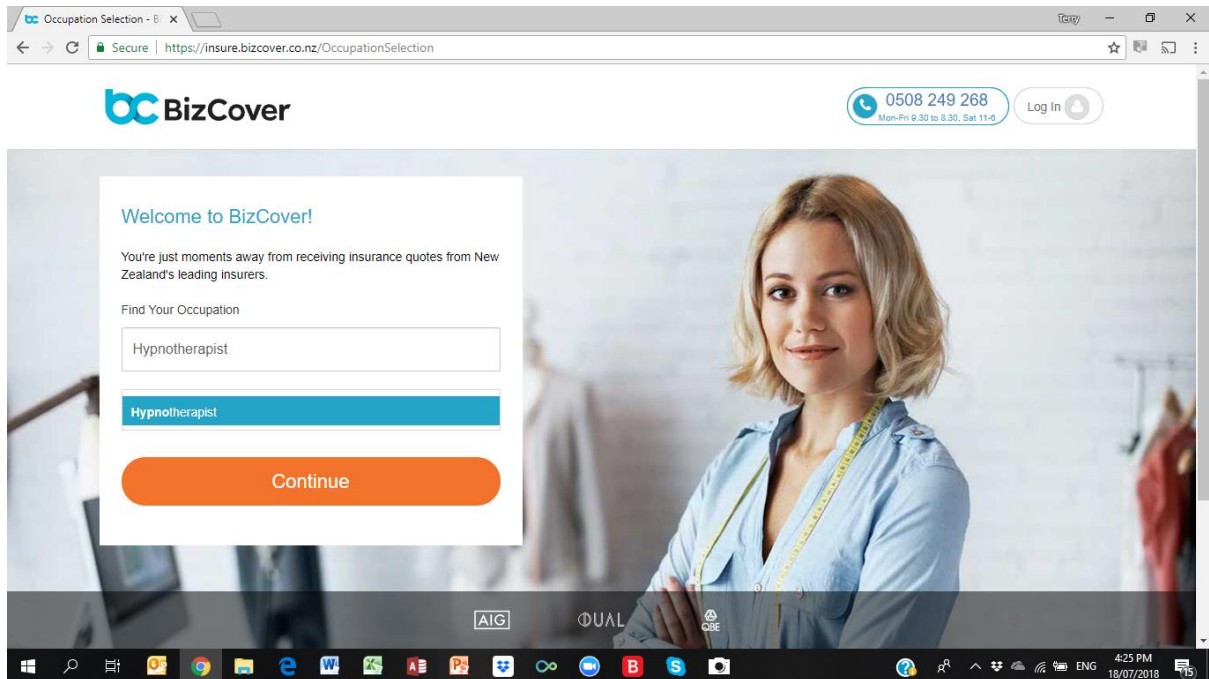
Occupation Selection - B ×

Terry

Secure | https://insure.bizcover.co.nz/OccupationSelection

BizCover

0508 249 268
Mon-Fri 9.30 to 8.30, Sat 11-6

Log In

Welcome to BizCover!

You're just moments away from receiving insurance quotes from New Zealand's leading insurers.

Find Your Occupation

Hypnotherapist

Hypnotherapist

Continue

AIG DUAL QBE

ENG 4:25 PM 18/07/2018 15